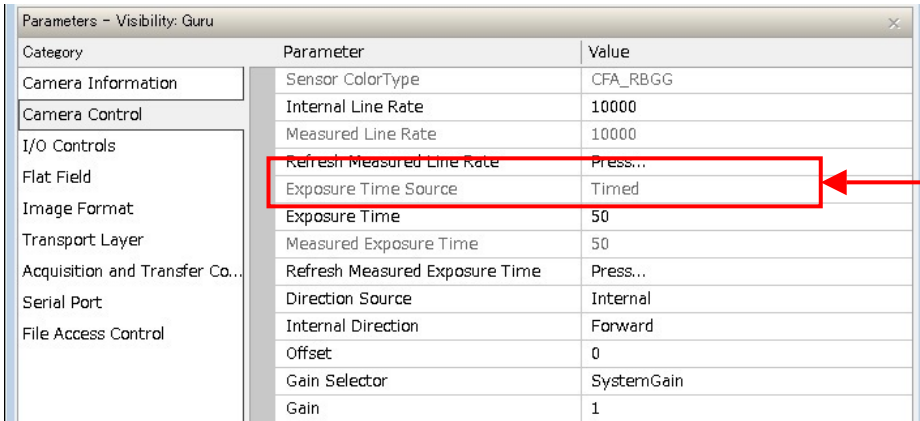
Parameters - Visibility: Guru

| Category | Parameter | Value |
|---|---|---|
| Camera Information | Sensor ColorType | CFA_RBGG |
| Camera Control | Internal Line Rate | 10000 |
| I/O Controls | Measured Line Rate | 10000 |
| Flat Field | Refresh Measured Line Rate | Press... |
| Image Format | Exposure Time Source | Timed |
| Transport Layer | Exposure Time | 50 |
| Acquisition and Transfer Co... | Measured Exposure Time | 50 |
| Serial Port | Refresh Measured Exposure Time | Press... |
| File Access Control | Direction Source | Internal |
| | Internal Direction | Forward |
| | Offset | 0 |
| | Gain Selector | SystemGain |
| | Gain | 1 |